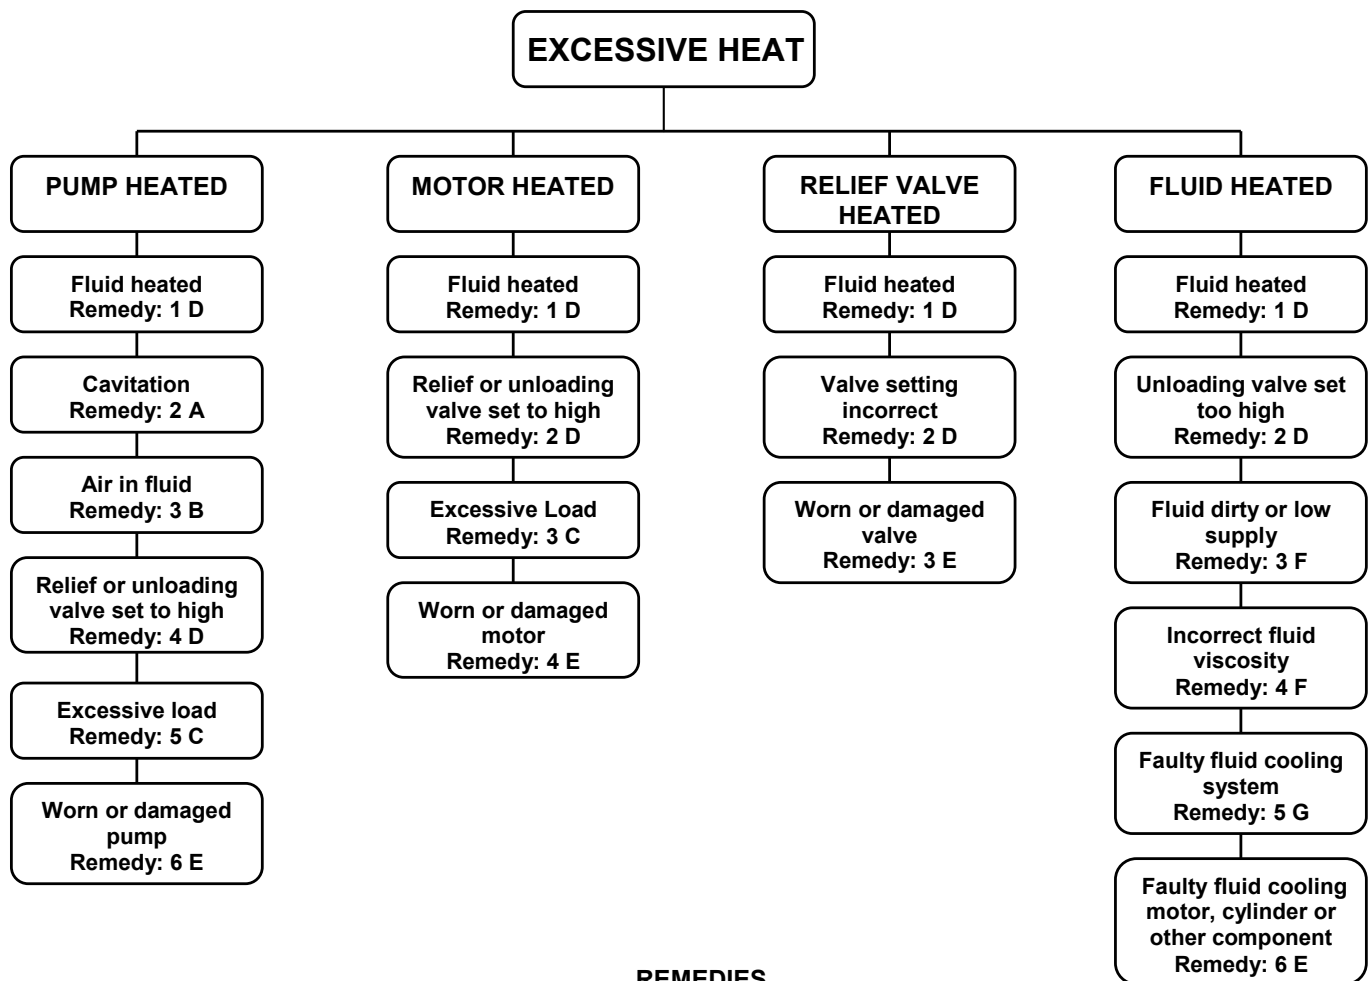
EXCESSIVE HEAT

PUMP HEATED

Fluid heated
Remedy: 1 D

Cavitation
Remedy: 2 A

Air in fluid
Remedy: 3 B

Relief or unloading valve set to high
Remedy: 4 D

Excessive load
Remedy: 5 C

Worn or damaged pump
Remedy: 6 E

MOTOR HEATED

Fluid heated
Remedy: 1 D

Relief or unloading valve set to high
Remedy: 2 D

Excessive Load
Remedy: 3 C

Worn or damaged motor
Remedy: 4 E

RELIEF VALVE HEATED

Fluid heated
Remedy: 1 D

Valve setting incorrect
Remedy: 2 D

Worn or damaged valve
Remedy: 3 E

FLUID HEATED

Fluid heated
Remedy: 1 D

Unloading valve set too high
Remedy: 2 D

Fluid dirty or low supply
Remedy: 3 F

Incorrect fluid viscosity
Remedy: 4 F

Faulty fluid cooling system
Remedy: 5 G

Faulty fluid cooling motor, cylinder or other component
Remedy: 6 E

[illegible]